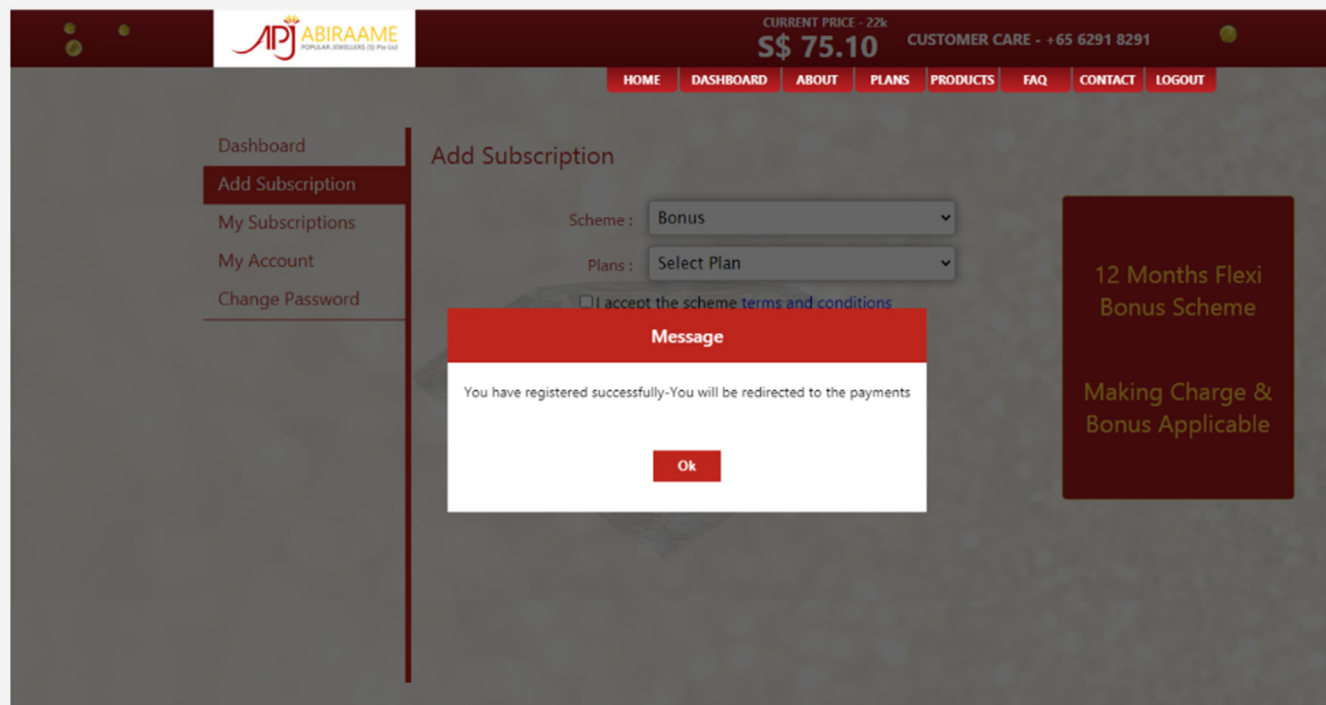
APJ ABIRAAME
POPULAR JEWELLERS (S) Pte Ltd

CURRENT PRICE - 22k
S$ 75.10
CUSTOMER CARE - +65 6291 8291

HOME DASHBOARD ABOUT PLANS PRODUCTS FAQ CONTACT LOGOUT

Dashboard
Add Subscription
My Subscriptions
My Account
Change Password

Add Subscription

Scheme : Bonus
Plans : Select Plan
I accept the scheme terms and conditions

12 Months Flexi Bonus Scheme

Making Charge & Bonus Applicable

Message

You have registered successfully-You will be redirected to the payments

Ok